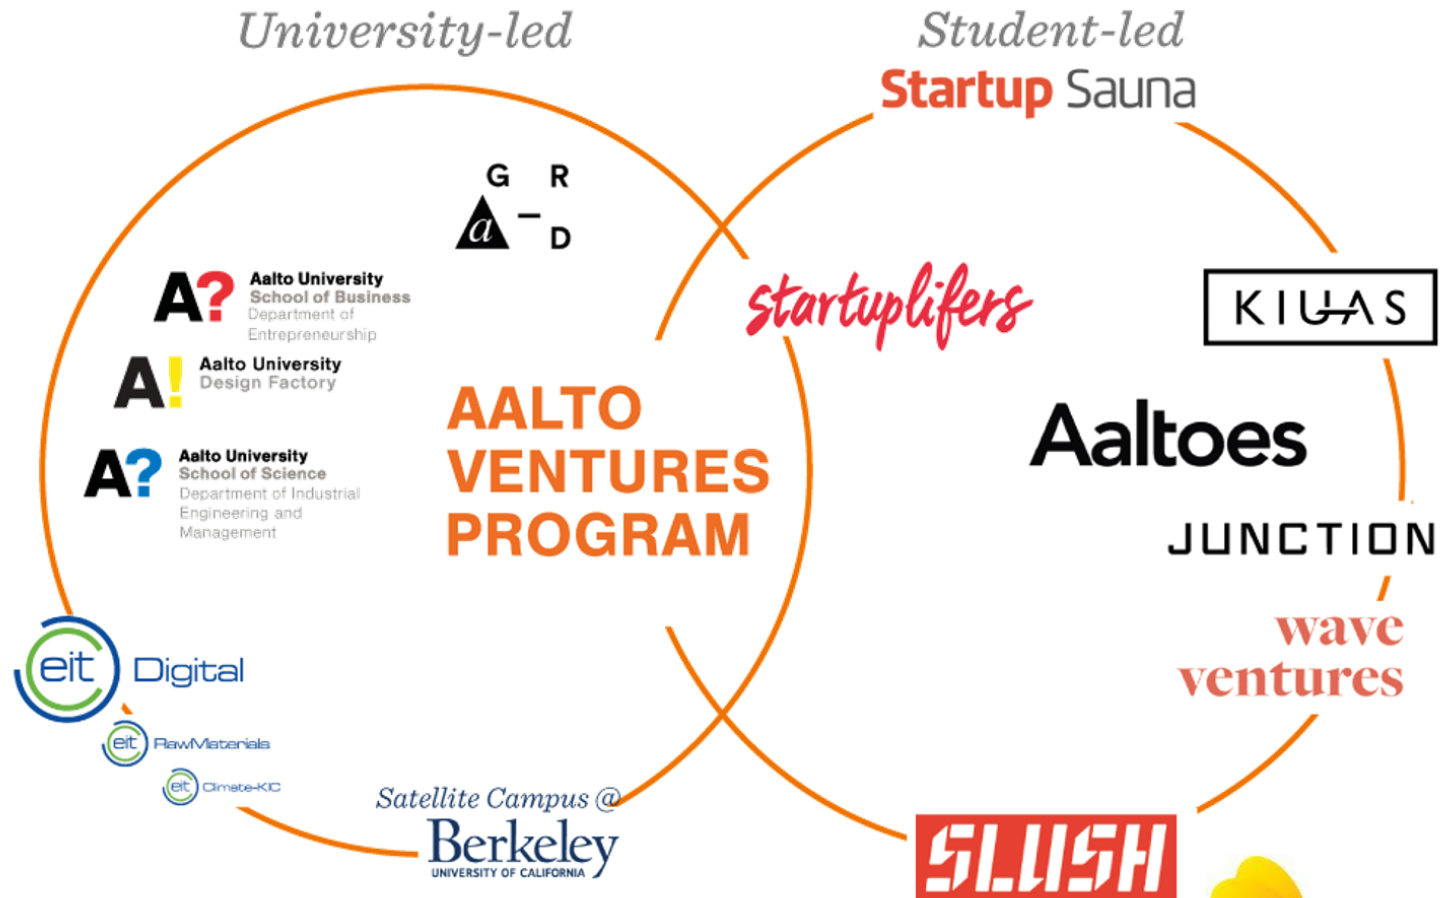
University-led

Student-led

Startup Sauna

G R
a – D

A? Aalto University School of Business Department of Entrepreneurship

A! Aalto University Design Factory

A? Aalto University School of Science Department of Industrial Engineering and Management

AALTO VENTURES PROGRAM

startuplifers

KIUAS

Aaltoes

JUNCTION

wave ventures

eit Digital

eit RawMaterials

eit Climate-KIC

Satellite Campus @ Berkeley UNIVERSITY OF CALIFORNIA

SLUSH